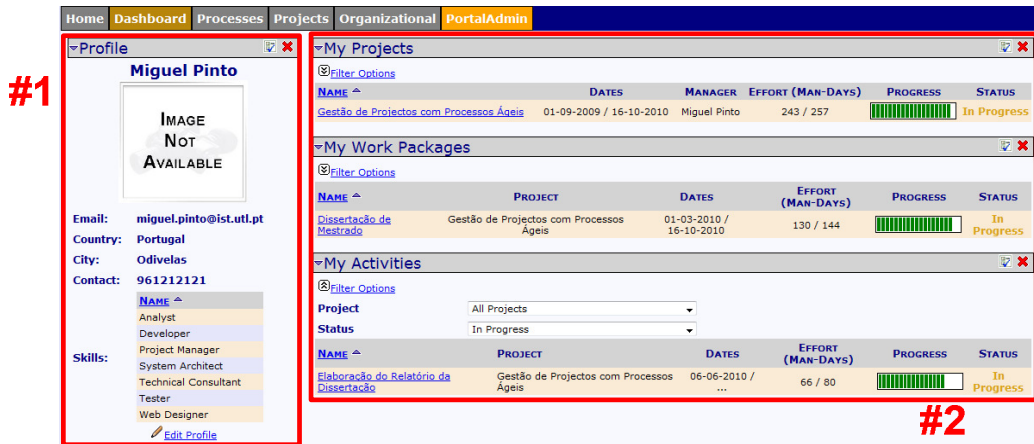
Home Dashboard Processes Projects Organizational PortalAdmin

#1

Profile

Miguel Pinto

IMAGE NOT AVAILABLE

Email: miguel.pinto@ist.utl.pt
Country: Portugal
City: Odivelas
Contact: 961212121

Skills:

| NAME |
|---|
| Analyst |
| Developer |
| Project Manager |
| System Architect |
| Technical Consultant |
| Tester |
| Web Designer |

Edit Profile

My Projects

Filter Options

| NAME | DATES | MANAGER | EFFORT (MAN-DAYS) | PROGRESS | STATUS |
|---|---|---|---|---|---|
| Gestão de Projectos com Processos Ágeis | 01-09-2009 / 16-10-2010 | Miguel Pinto | 243 / 257 | | In Progress |

My Work Packages

Filter Options

| NAME | PROJECT | DATES | EFFORT (MAN-DAYS) | PROGRESS | STATUS |
|---|---|---|---|---|---|
| Dissertação de Mestrado | Gestão de Projectos com Processos Ágeis | 01-03-2010 / 16-10-2010 | 130 / 144 | | In Progress |

My Activities

Filter Options

Project All Projects
Status In Progress

| NAME | PROJECT | DATES | EFFORT (MAN-DAYS) | PROGRESS | STATUS |
|---|---|---|---|---|---|
| Elaboração do Relatório da Dissertação | Gestão de Projectos com Processos Ágeis | 06-06-2010 / ... | 66 / 80 | | In Progress |

#2